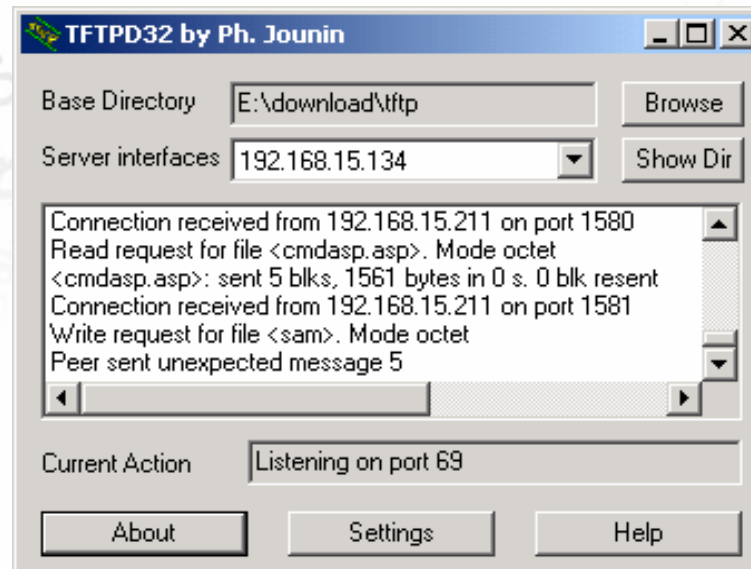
TFTPD32 by Ph. Jounin

Base Directory E:\download\tftp Browse

Server interfaces 192.168.15.134 Show Dir

Connection received from 192.168.15.211 on port 1580
Read request for file <cmdasp.asp>. Mode octet
<cmdasp.asp>: sent 5 blks, 1561 bytes in 0 s. 0 blk resent
Connection received from 192.168.15.211 on port 1581
Write request for file <sam>. Mode octet
Peer sent unexpected message 5

Current Action Listening on port 69

About Settings Help